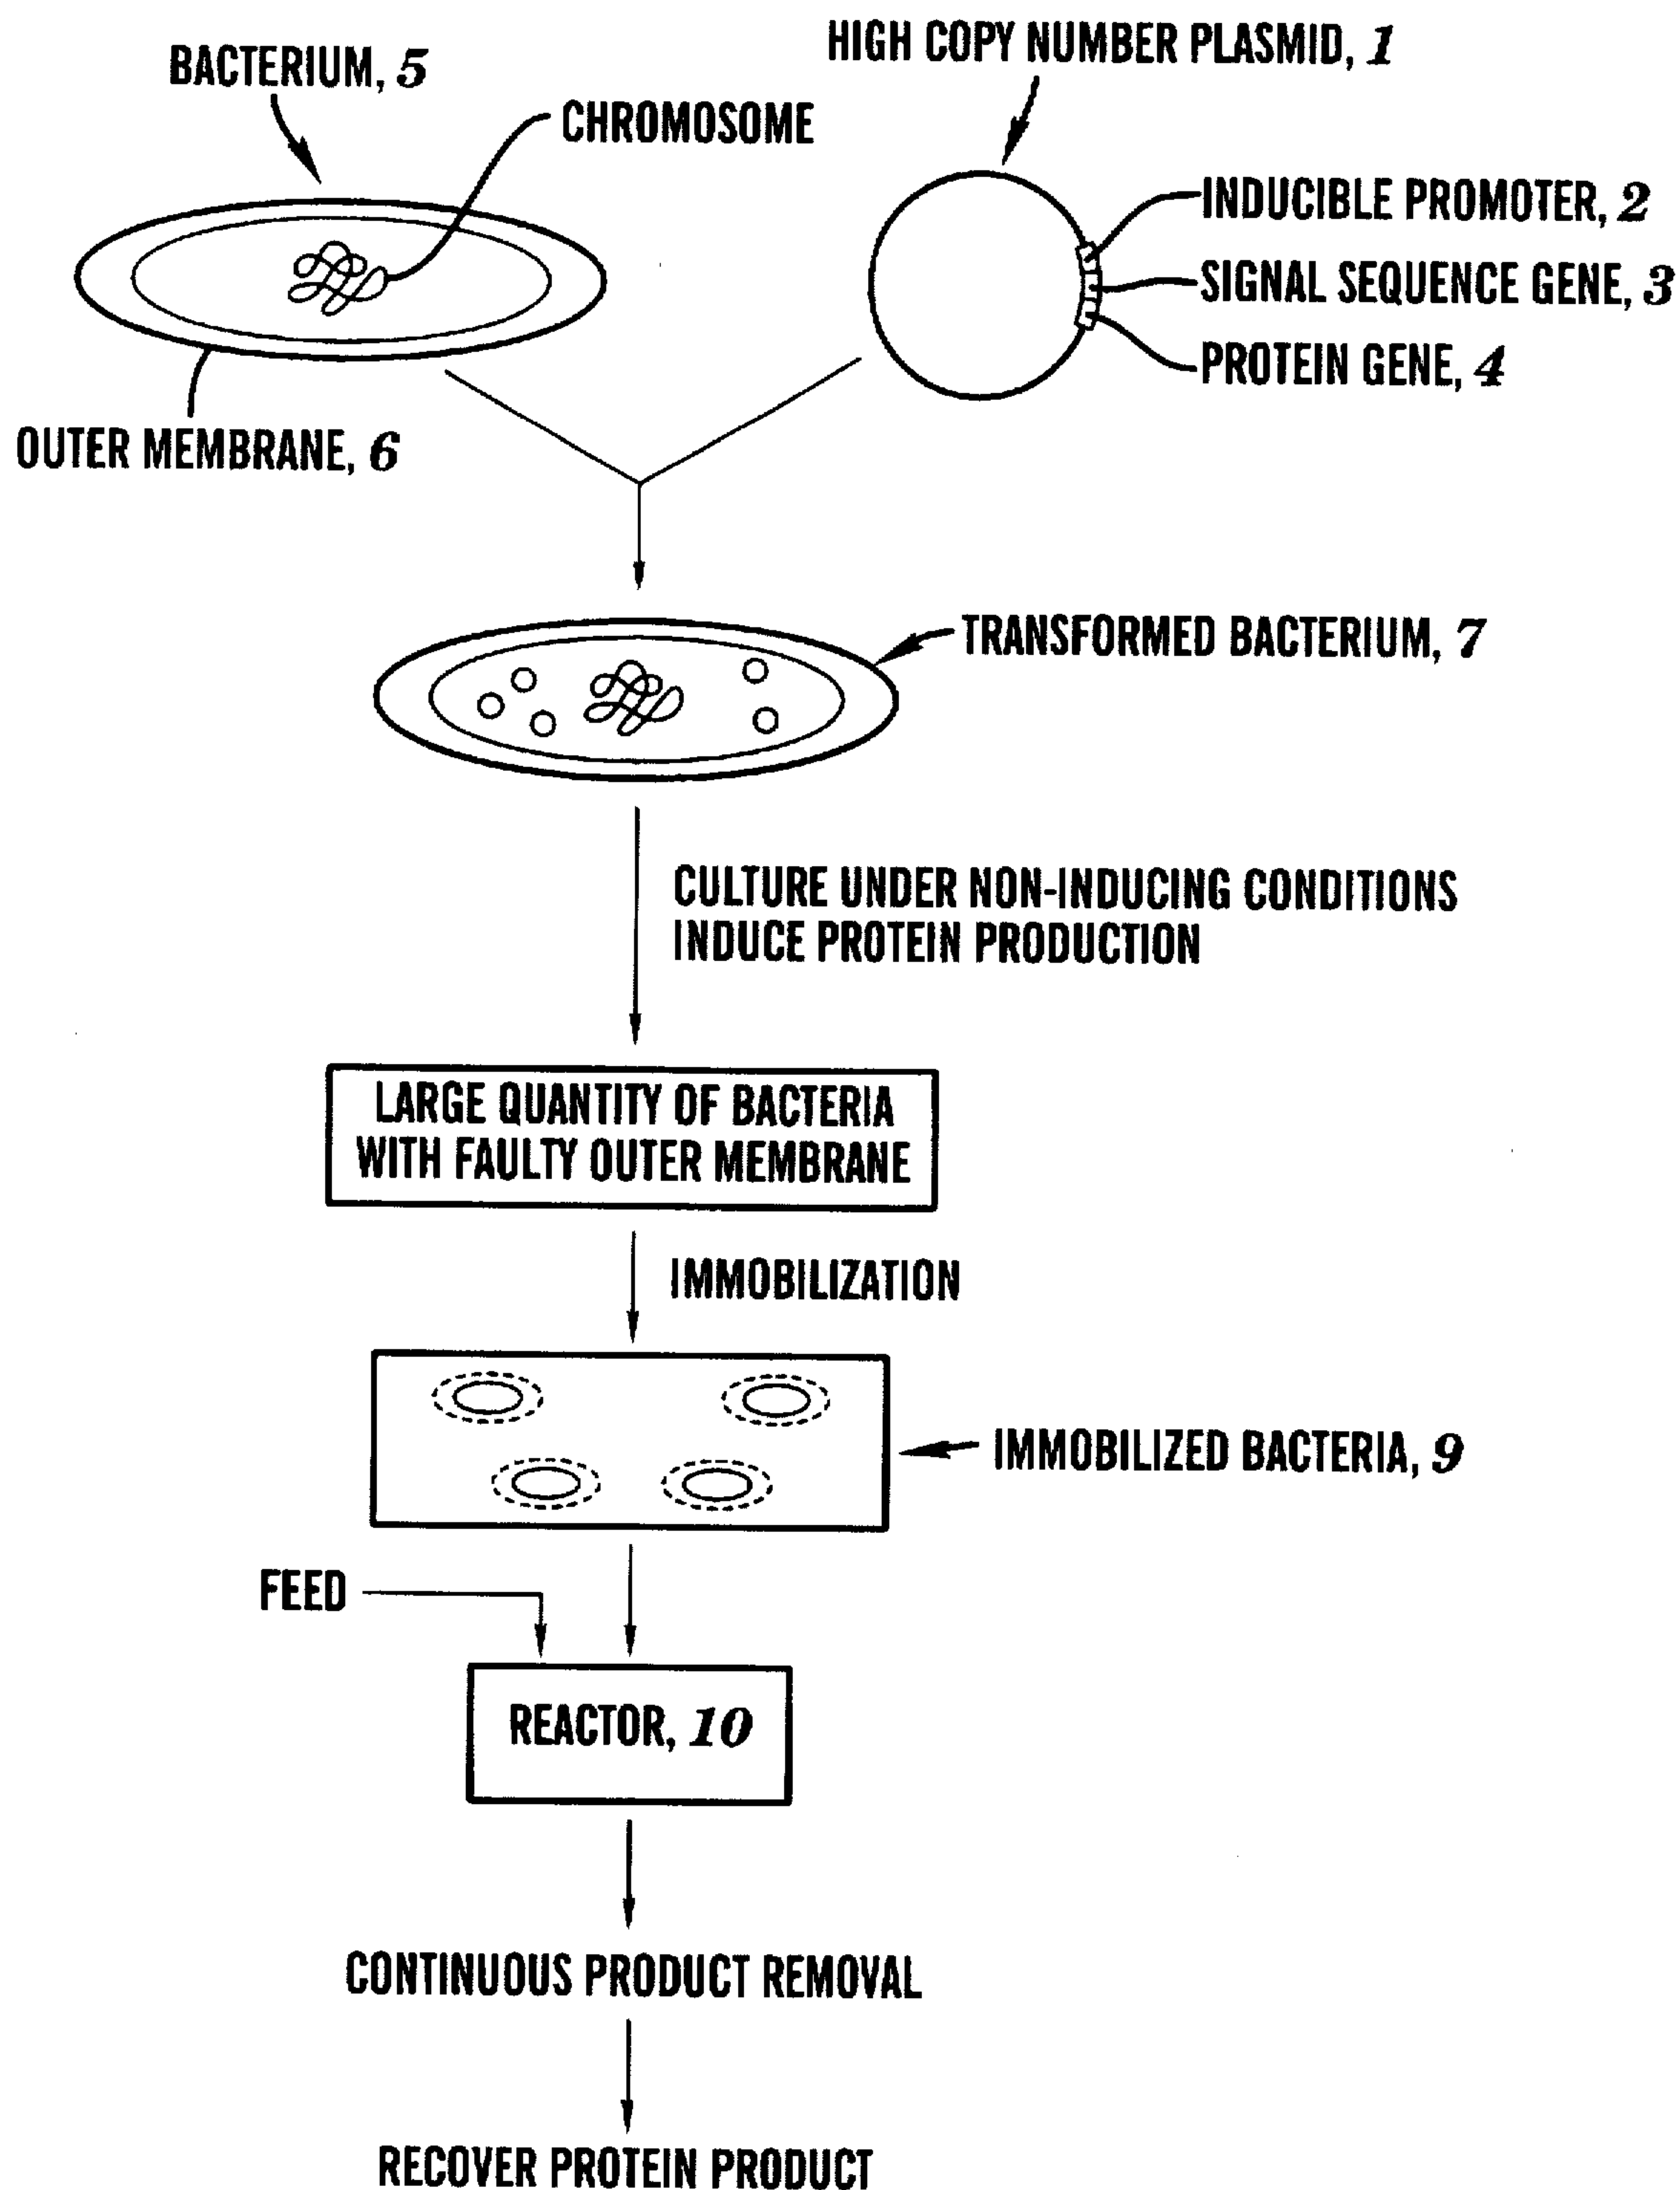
HIGH COPY NUMBER PLASMID, 1

BACTERIUM, 5

CHROMOSOME

INDUCIBLE PROMOTER, 2

SIGNAL SEQUENCE GENE, 3

PROTEIN GENE, 4

OUTER MEMBRANE, 6

TRANSFORMED BACTERIUM, 7

CULTURE UNDER NON-INDUCING CONDITIONS
INDUCE PROTEIN PRODUCTION

LARGE QUANTITY OF BACTERIA WITH FAULTY OUTER MEMBRANE

IMMOBILIZATION

IMMOBILIZED BACTERIA, 9

FEED

REACTOR, 10

CONTINUOUS PRODUCT REMOVAL

RECOVER PROTEIN PRODUCT